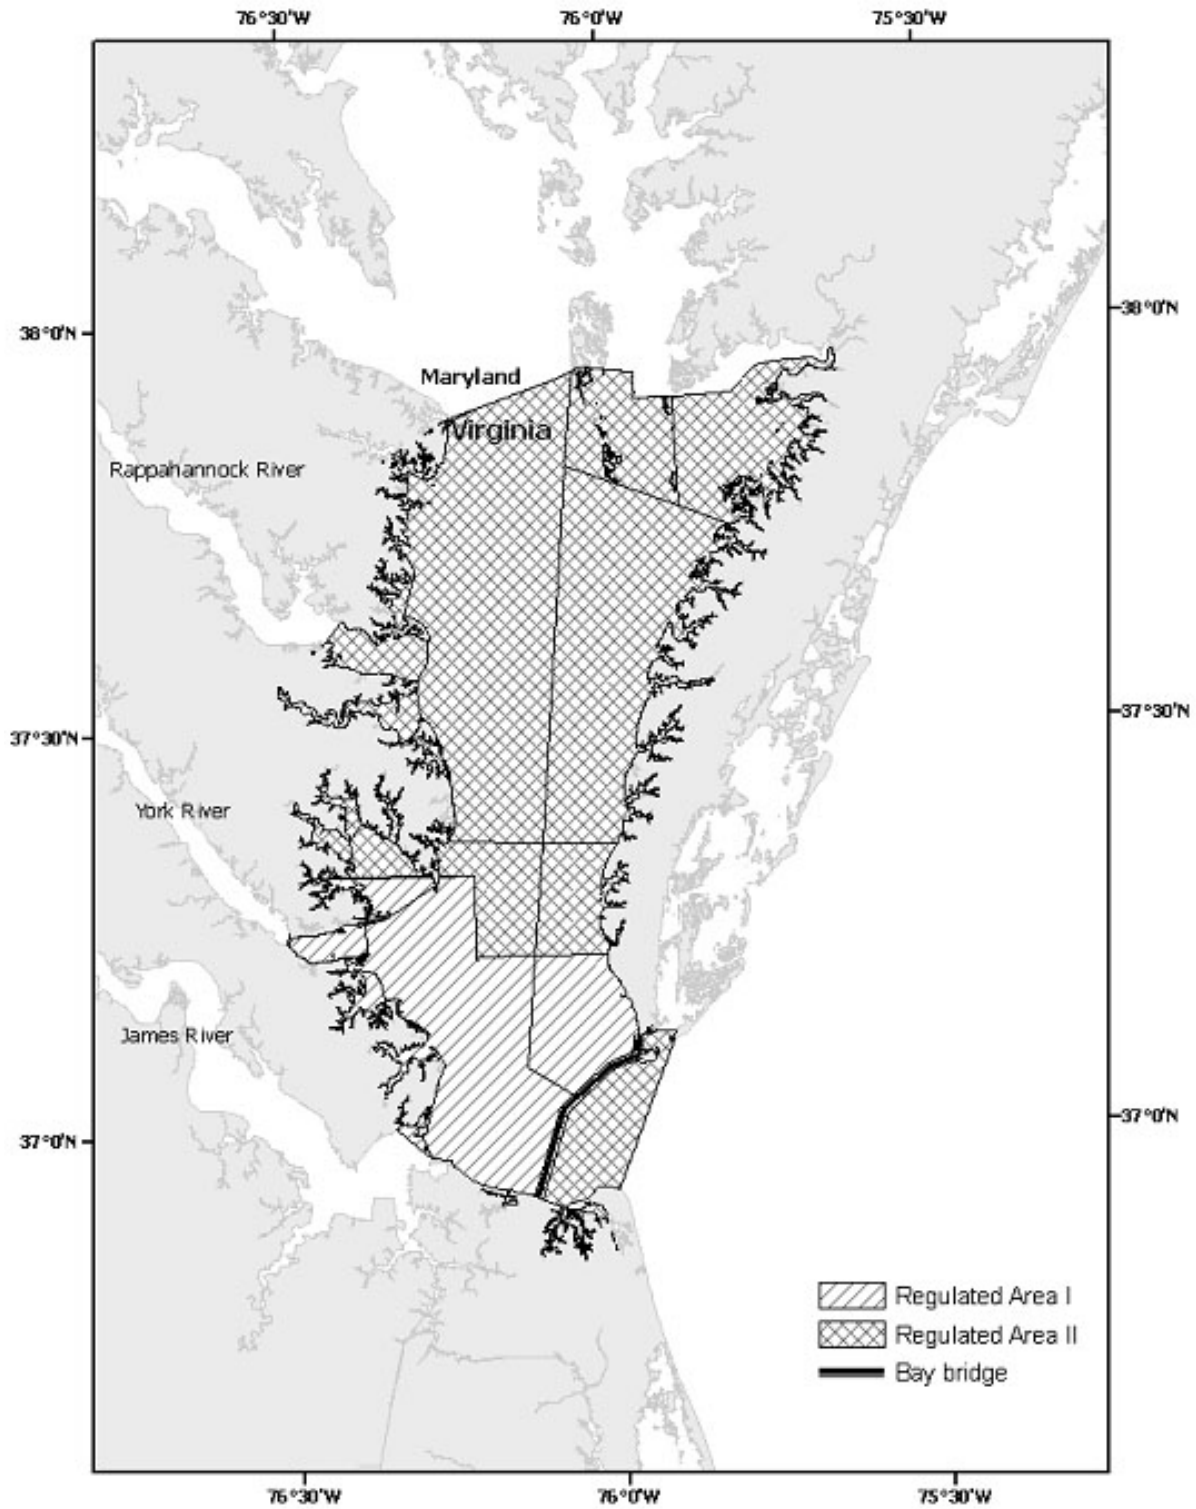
76°30'W
76°0'W
75°30'W

38°0'N
38°0'N

Maryland
Virginia
Rappahannock River

37°30'N
37°30'N

York River

James River

37°0'N
37°0'N

Regulated Area I
Regulated Area II
Bay bridge

76°30'W
76°0'W
75°30'W